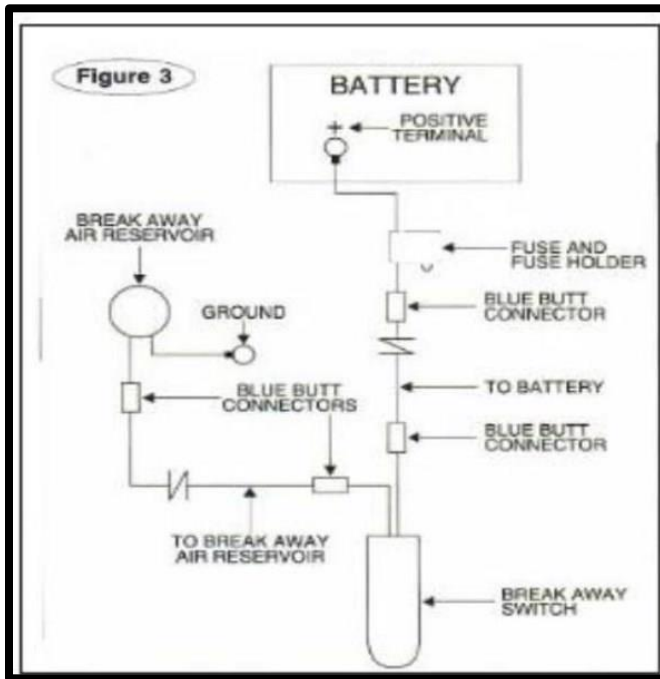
Figure 3

BATTERY

+

POSITIVE TERMINAL

BREAK AWAY AIR RESERVOIR

FUSE AND FUSE HOLDER

BLUE BUTT CONNECTOR

GROUND

TO BATTERY

BLUE BUTT CONNECTORS

BLUE BUTT CONNECTOR

TO BREAK AWAY AIR RESERVOIR

BREAK AWAY SWITCH